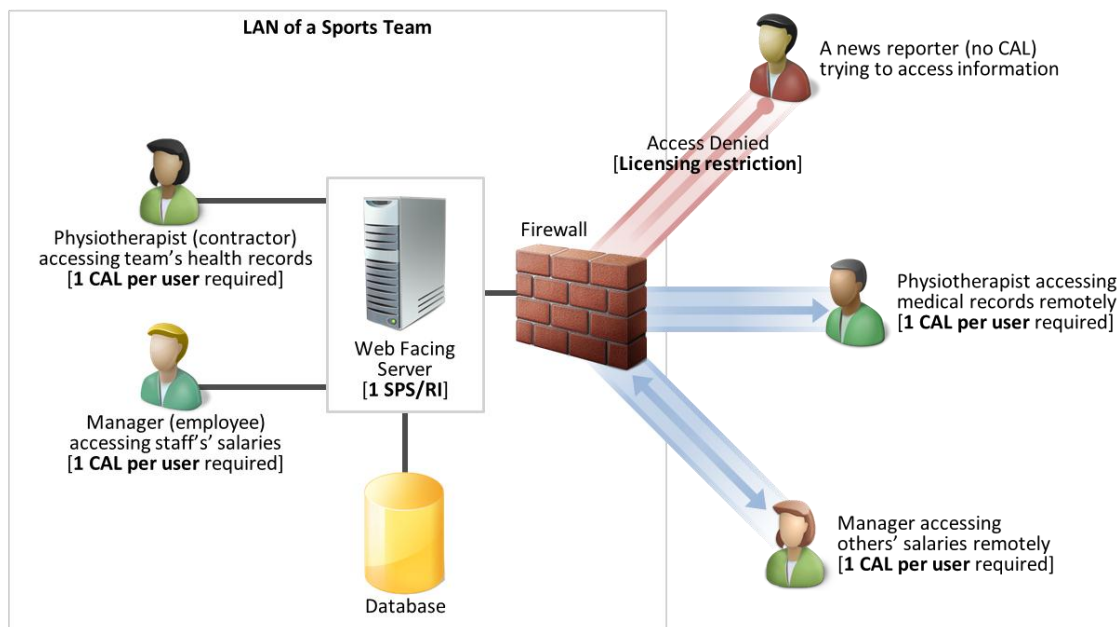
LAN of a Sports Team

A news reporter (no CAL) trying to access information

Access Denied
[**Licensing restriction**]

Physiotherapist (contractor) accessing team's health records
[**1 CAL per user** required]

Firewall

Web Facing Server
[**1 SPS/RI**]

Physiotherapist accessing medical records remotely
[**1 CAL per user** required]

Manager (employee) accessing staff's' salaries
[**1 CAL per user** required]

Manager accessing others' salaries remotely
[**1 CAL per user** required]

Database